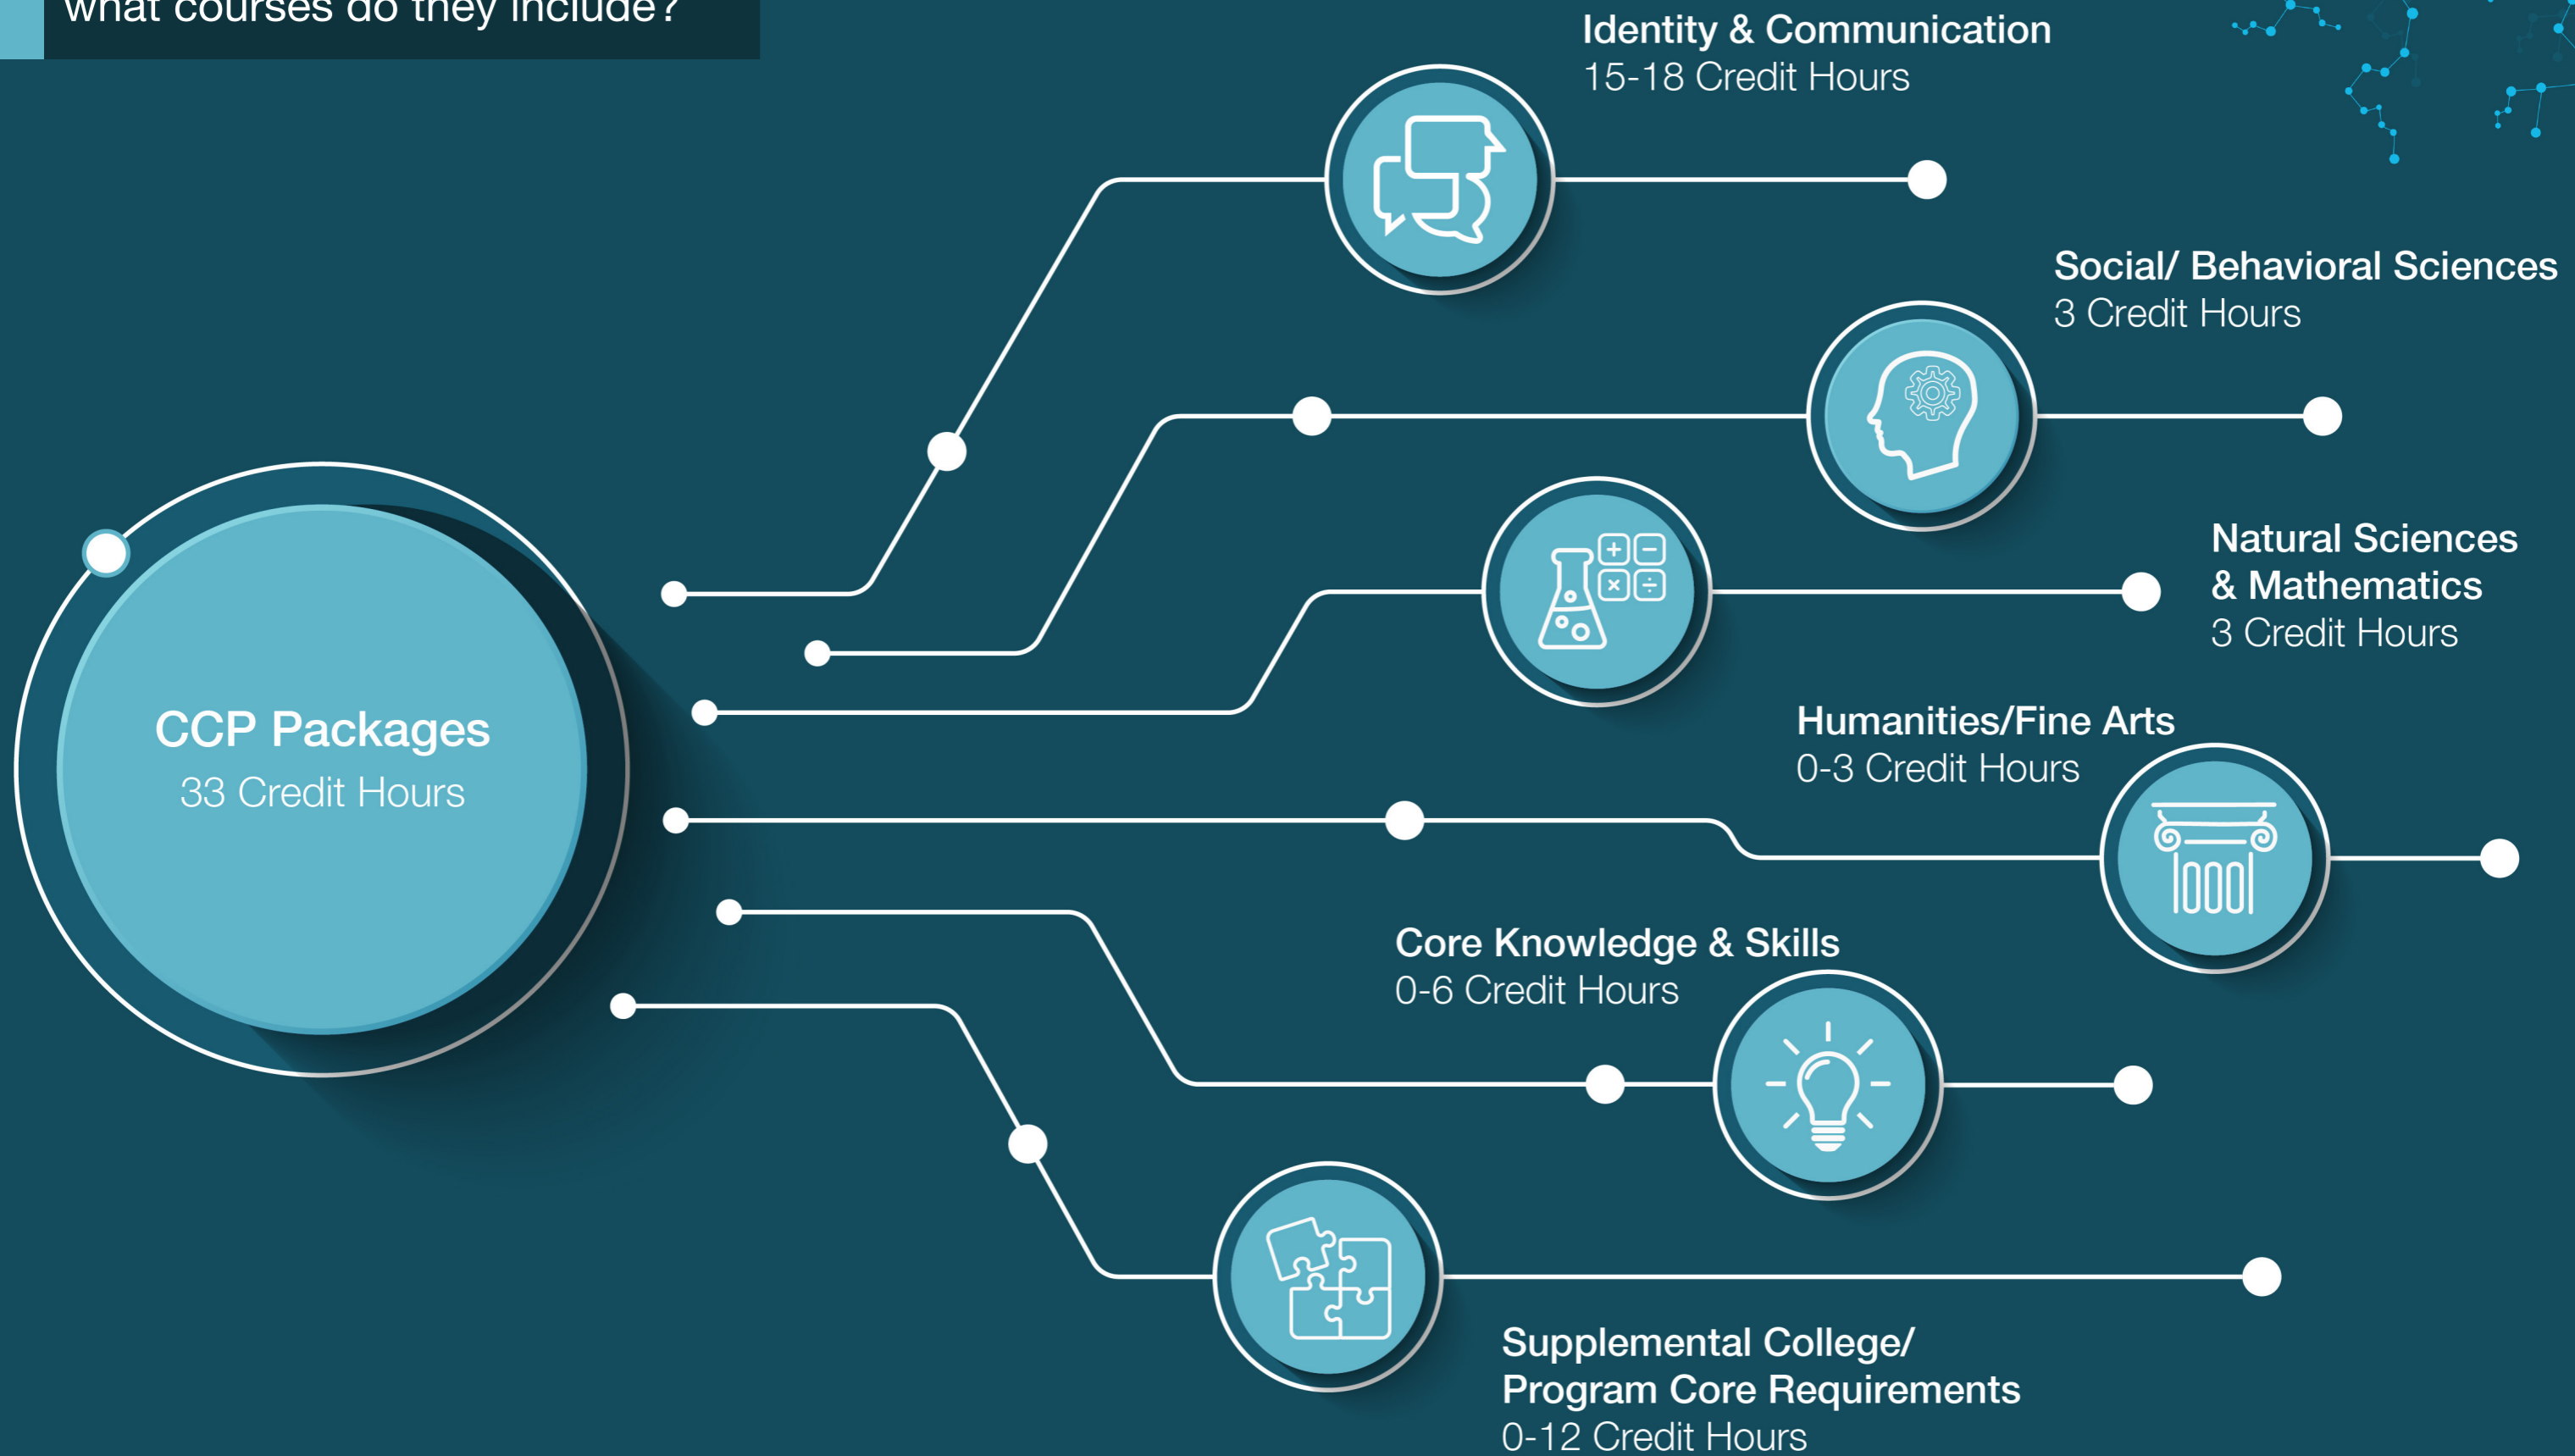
What courses do they include?

CCP Packages
33 Credit Hours

Identity & Communication
15-18 Credit Hours

Social/ Behavioral Sciences
3 Credit Hours

Natural Sciences & Mathematics
3 Credit Hours

Humanities/Fine Arts
0-3 Credit Hours

Core Knowledge & Skills
0-6 Credit Hours

Supplemental College/ Program Core Requirements
0-12 Credit Hours